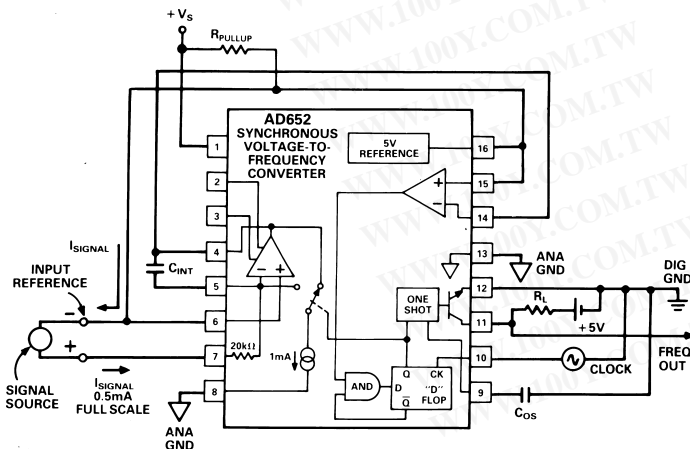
$+V_S$

$R_{PULLUP}$

AD652 SYNCHRONOUS VOLTAGE-TO-FREQUENCY CONVERTER

5V REFERENCE

1
2
3
4
5
6
7
8
16
15
14
13
12
11
10
9

$I_{SIGNAL}$

$C_{INT}$

INPUT REFERENCE

−
+

SIGNAL SOURCE

$I_{SIGNAL}$ 0.5mA FULL SCALE

20kΩ

1mA

ANA GND

AND

D
Q
$\overline{Q}$
CK
"D" FLOP

ONE SHOT

ANA GND

$R_L$

+5V

DIG GND

CLOCK

FREQ OUT

$C_{OS}$

WWW.100Y.COM.TW